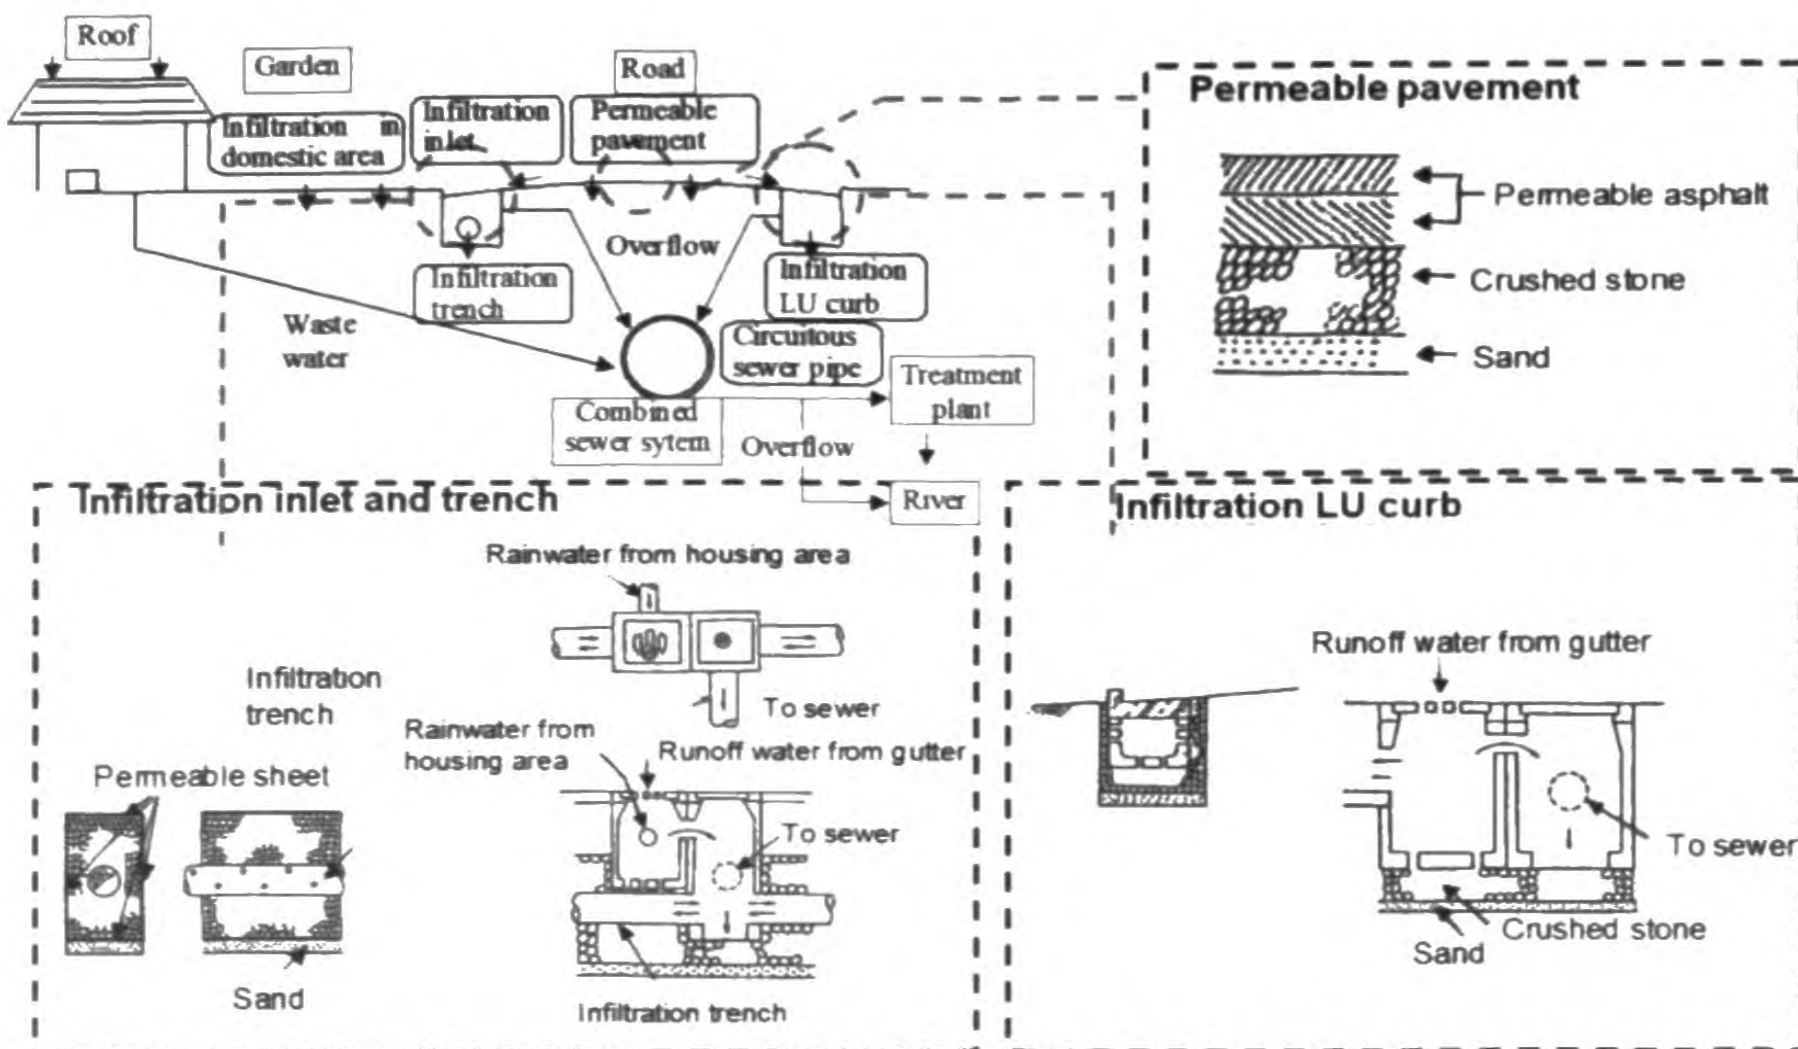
Roof

Garden

Road

Infiltration in domestic area

Infiltration inlet

Permeable pavement

Overflow

Infiltration trench

Infiltration LU curb

Waste water

Circuitous sewer pipe

Combined sewer sytem

Treatment plant

Overflow

River

Permeable pavement

Permeable asphalt

Crushed stone

Sand

Infiltration inlet and trench

Rainwater from housing area

Infiltration trench

To sewer

Rainwater from housing area

Runoff water from gutter

Permeable sheet

To sewer

Sand

Infiltration trench

Infiltration LU curb

Runoff water from gutter

To sewer

Crushed stone

Sand